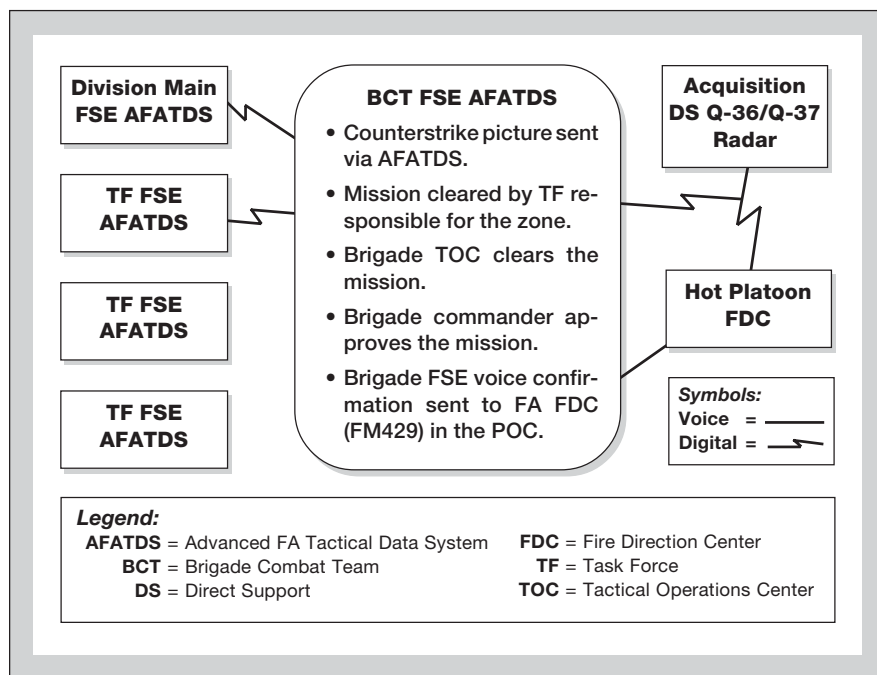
Division Main FSE AFATDS

TF FSE AFATDS

TF FSE AFATDS

TF FSE AFATDS

BCT FSE AFATDS

• Counterstrike picture sent via AFATDS.

• Mission cleared by TF responsible for the zone.

• Brigade TOC clears the mission.

• Brigade commander approves the mission.

• Brigade FSE voice confirmation sent to FA FDC (FM429) in the POC.

Acquisition DS Q-36/Q-37 Radar

Hot Platoon FDC

Symbols:
Voice =
Digital =

Legend:
AFATDS = Advanced FA Tactical Data System
BCT = Brigade Combat Team
DS = Direct Support
FDC = Fire Direction Center
TF = Task Force
TOC = Tactical Operations Center